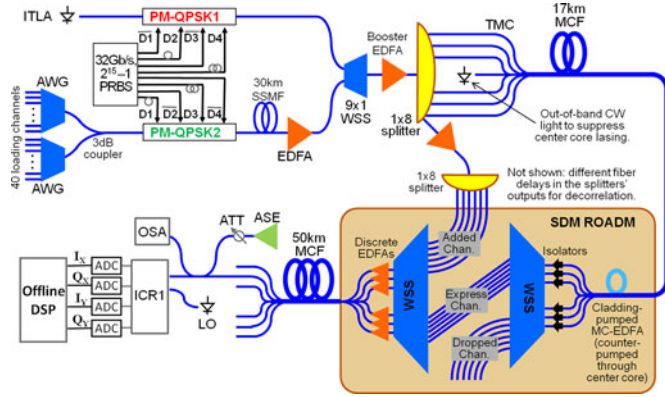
ITLA
PM-QPSK1
32Gb/s, $2^{15}-1$ PRBS
D1 D2 D3 D4
D1 D2 D3 D4
AWG
40 loading channels
3dB coupler
AWG
PM-QPSK2
30km SSMF
EDFA
9x1 WSS
Booster EDFA
1x8 splitter
TMC
17km MCF
Out-of-band CW light to suppress center core lasing.
1x8 splitter
Not shown: different fiber delays in the splitters' outputs for decorrelation.
SDM ROADM
OSA
ATT
ASE
50km MCF
Offline DSP
$I_X$
$Q_X$
$I_Y$
$Q_Y$
ADC
ADC
ADC
ADC
ICR1
LO
Discrete EDFAs
Added Chan.
Express Chan.
Dropped Chan.
WSS
WSS
Isolators
Cladding-pumped MC-EDFA (counter-pumped through center core)